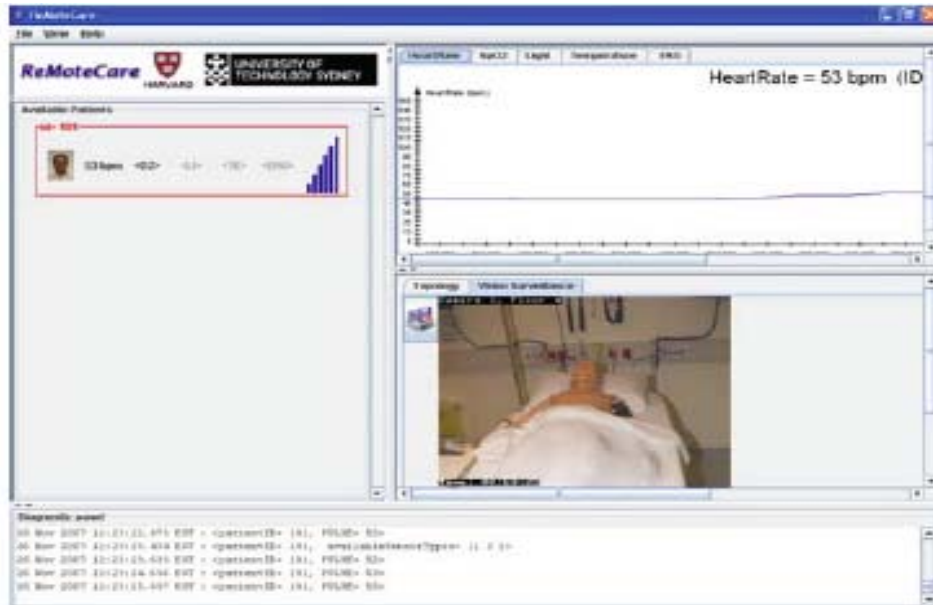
ReMoteCare

File View Tools

ReMoteCare HARVARD UNIVERSITY OF TECHNOLOGY SYDNEY

Available Patients

53 bpm <O2> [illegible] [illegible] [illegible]

HeartRate SpO2 Light Temperature EKG

HeartRate = 53 bpm (ID

HeartRate (bpm)

Topology Video Surveillance

Diagnostic panel

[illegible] Nov 2007 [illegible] EST - <patientID> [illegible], PULSE> 53>
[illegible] Nov 2007 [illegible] EST - <patientID> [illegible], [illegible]
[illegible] Nov 2007 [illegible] EST - <patientID> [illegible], PULSE> 53>
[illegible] Nov 2007 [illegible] EST - <patientID> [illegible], PULSE> 53>
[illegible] Nov 2007 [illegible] EST - <patientID> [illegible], PULSE> 53>